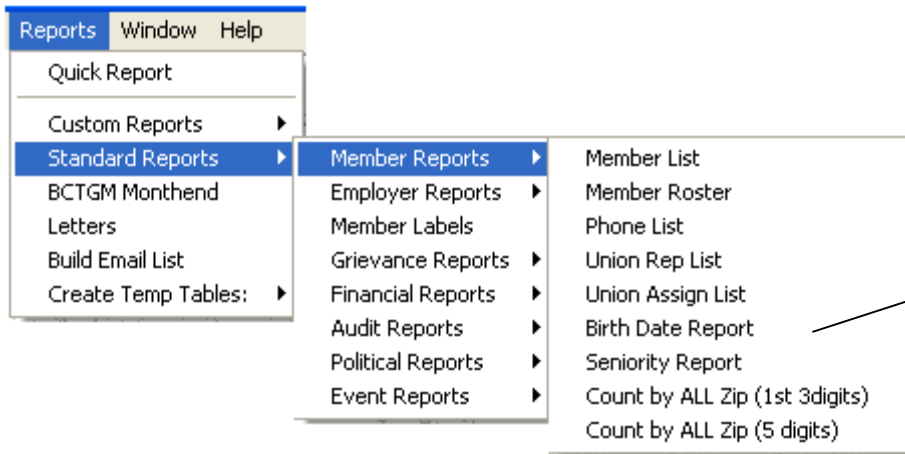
Reports Window Help

Quick Report

Custom Reports
Standard Reports
BCTGM Monthend
Letters
Build Email List
Create Temp Tables:

Member Reports
Employer Reports
Member Labels
Grievance Reports
Financial Reports
Audit Reports
Political Reports
Event Reports

Member List
Member Roster
Phone List
Union Rep List
Union Assign List
Birth Date Report
Seniority Report
Count by ALL Zip (1st 3digits)
Count by ALL Zip (5 digits)